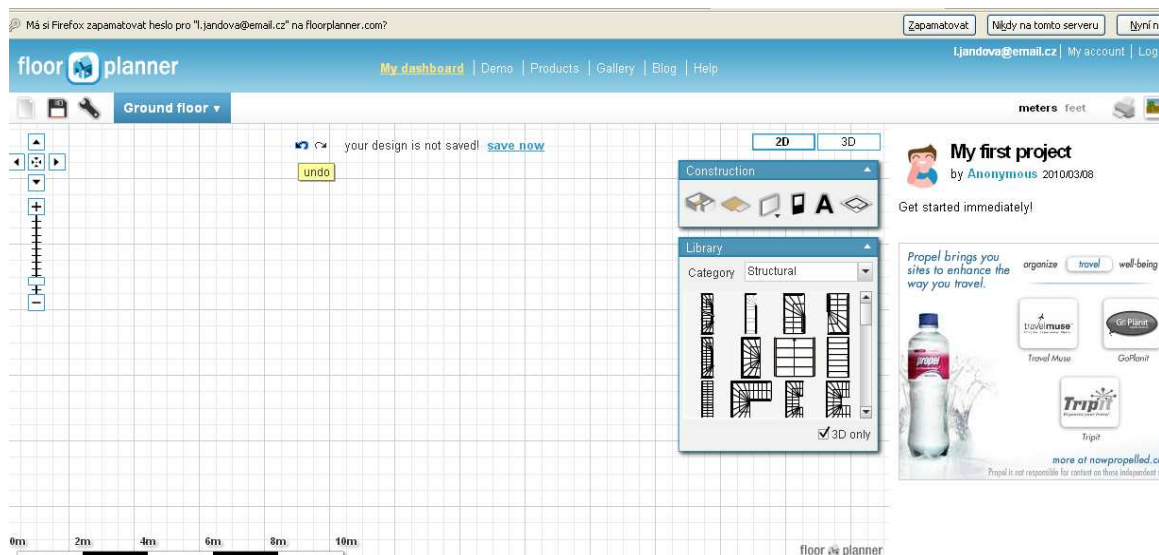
Má si Firefox zapamatovat heslo pro "l.jandova@email.cz" na floorplanner.com?

Zapamatovat | Nikdy na tomto serveru | Nyní n

floor planner

My dashboard | Demo | Products | Gallery | Blog | Help

l.jandova@email.cz | My account | Log

Ground floor ▾

meters feet

your design is not saved! save now

undo

2D 3D

Construction

A

Library

Category Structural

3D only

My first project

by Anonymous 2010/03/08

Get started immediately!

Propel brings you sites to enhance the way you travel.

organize travel well-being

travelmuse

Travel Muse

GoPlanit

GoPlanit

TripIt

TripIt

Propel

more at nowpropelled.c

Propel is not responsible for content on these independent s

0m 2m 4m 6m 8m 10m

floor planner